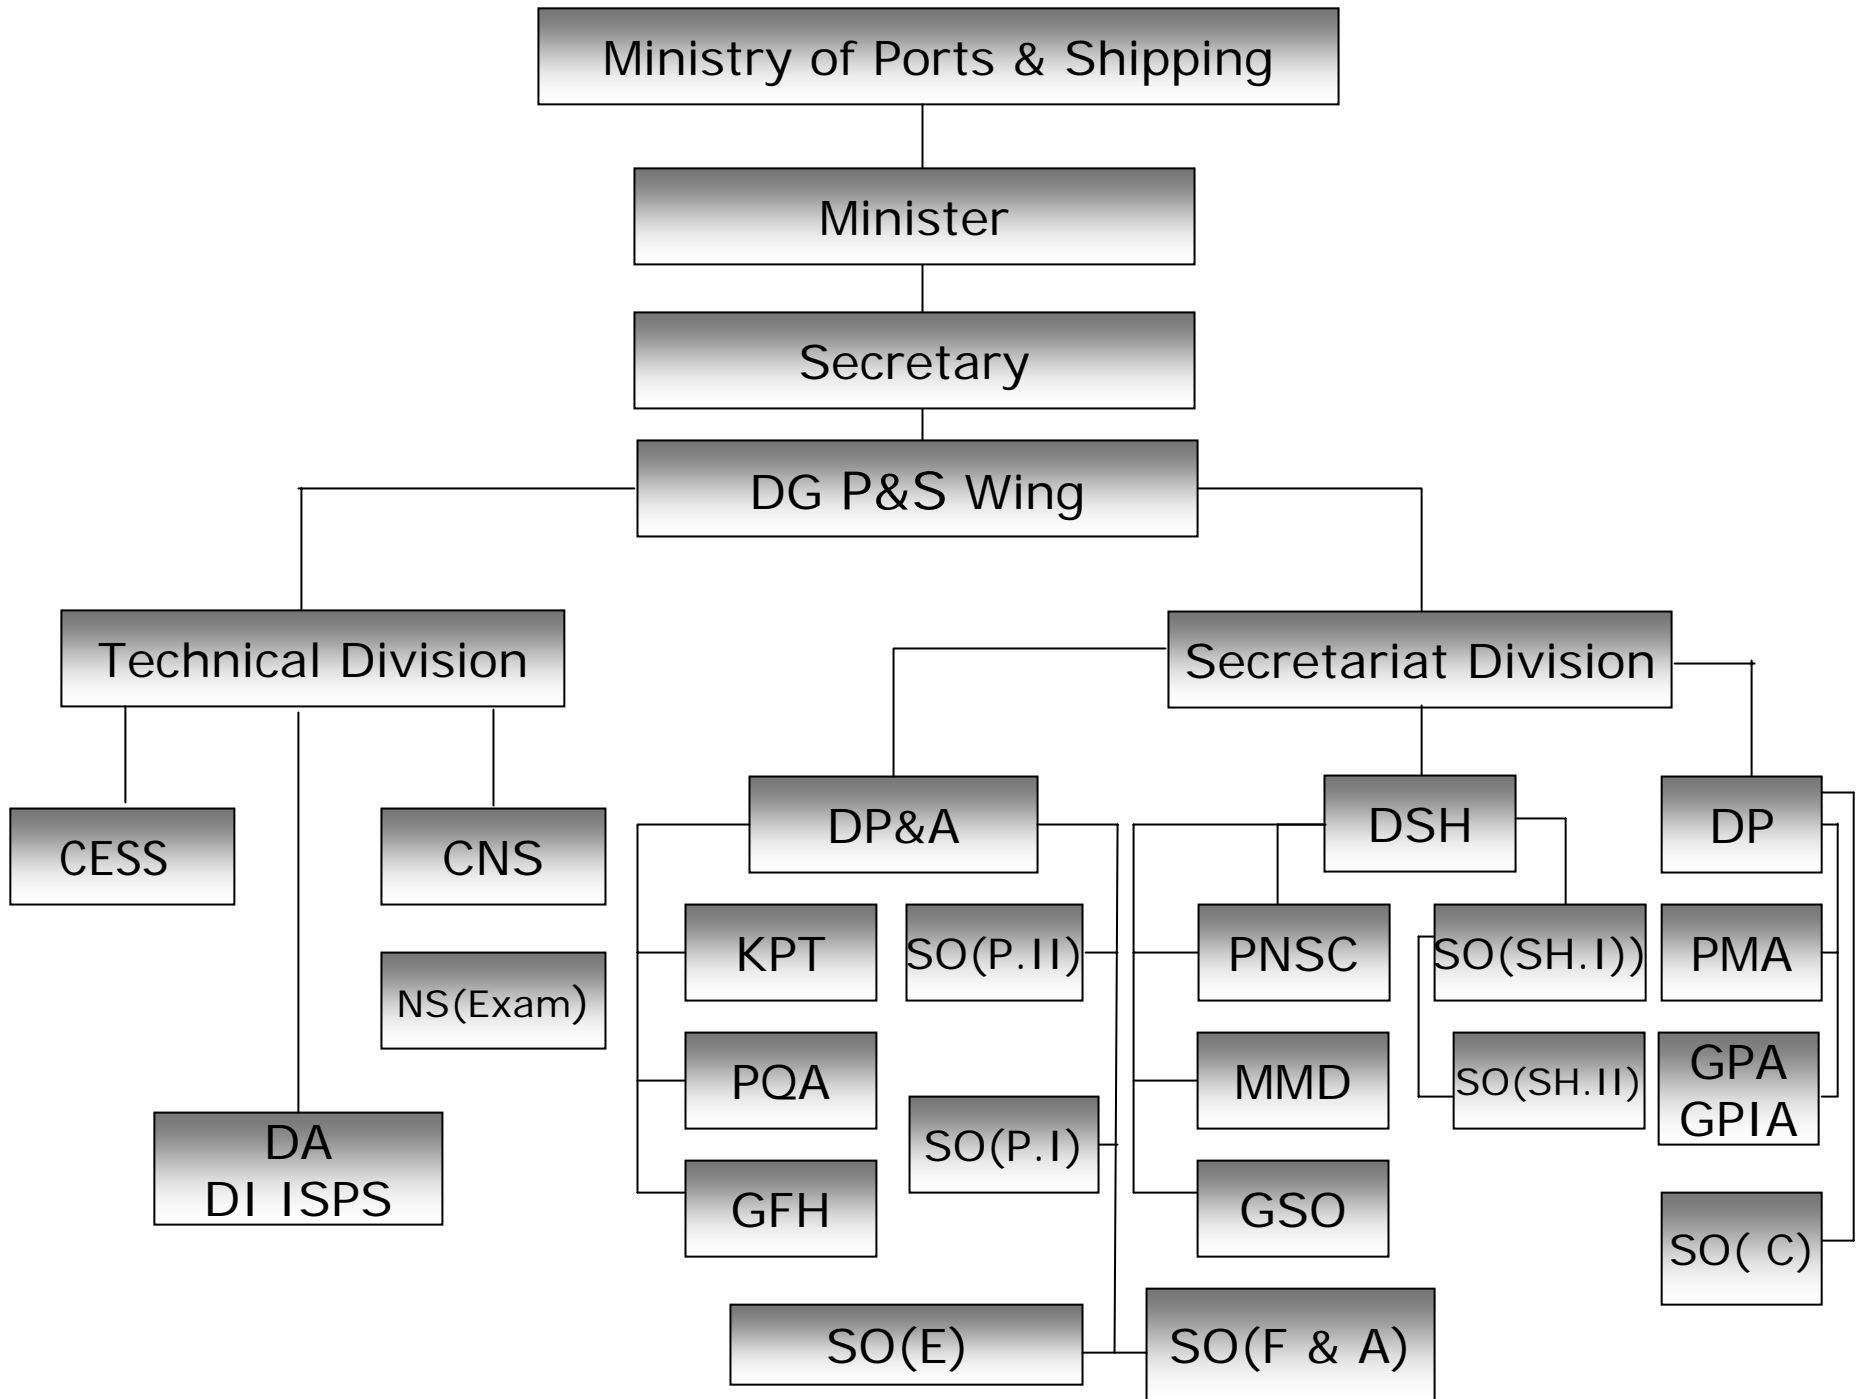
Ministry of Ports & Shipping

Minister

Secretary

DG P&S Wing

Technical Division

Secretariat Division

CESS

CNS

NS(Exam)

DA
DI ISPS

DP&A

DSH

DP

KPT

SO(P.II)

PNSC

SO(SH.I))

PMA

PQA

MMD

SO(SH.II)

GPA
GPIA

GFH

SO(P.I)

GSO

SO( C)

SO(E)

SO(F & A)